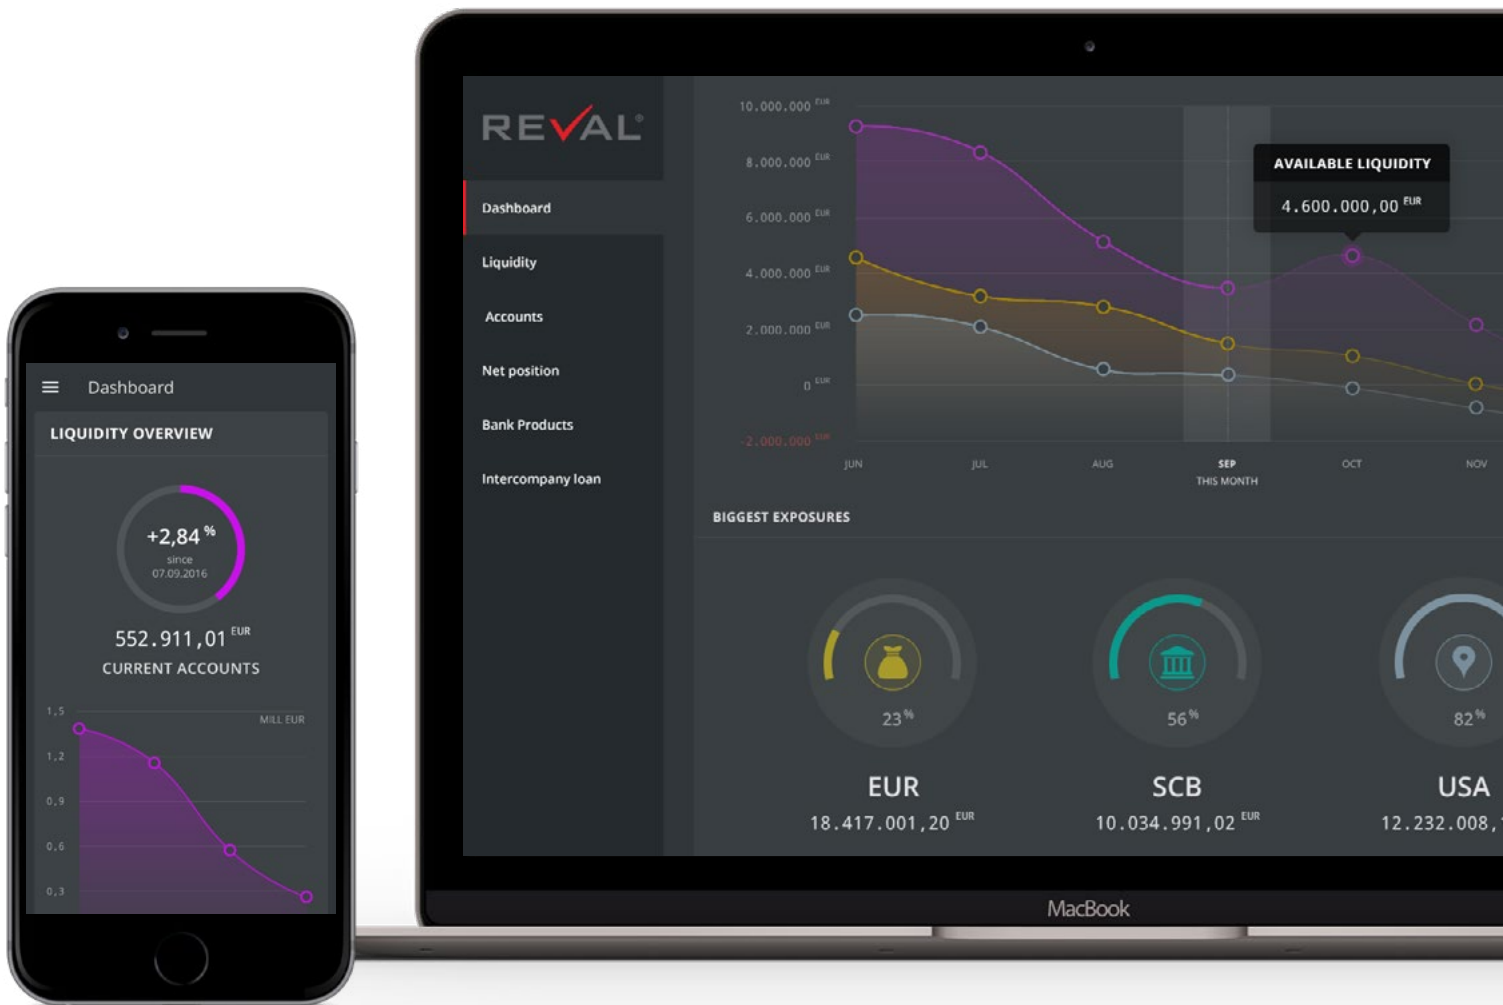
Dashboard

LIQUIDITY OVERVIEW

+2,84 %
since
07.09.2016

552.911,01 EUR
CURRENT ACCOUNTS

1,5
1,2
0,9
0,6
0,3
MILL EUR

REVAL

Dashboard
Liquidity
Accounts
Net position
Bank Products
Intercompany loan

10.000.000 EUR
8.000.000 EUR
6.000.000 EUR
4.000.000 EUR
2.000.000 EUR
0 EUR
-2.000.000 EUR

AVAILABLE LIQUIDITY
4.600.000,00 EUR

JUN
JUL
AUG
SEP
THIS MONTH
OCT
NOV

BIGGEST EXPOSURES

23 %
EUR
18.417.001,20 EUR

56 %
SCB
10.034.991,02 EUR

82 %
USA
12.232.008,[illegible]

MacBook